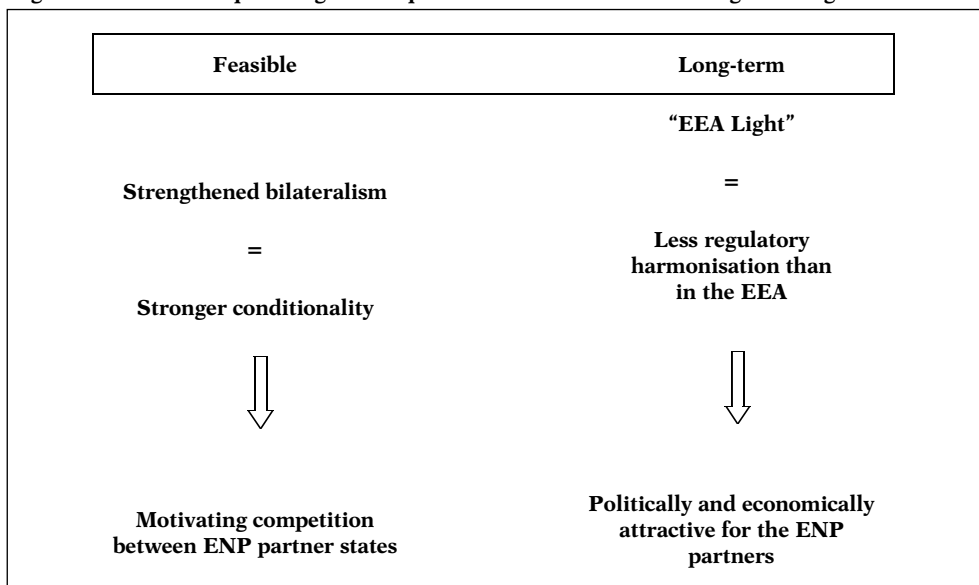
Feasible

Long-term

"EEA Light"

=

Strengthened bilateralism

=

Stronger conditionality

Less regulatory harmonisation than in the EEA

Motivating competition between ENP partner states

Politically and economically attractive for the ENP partners